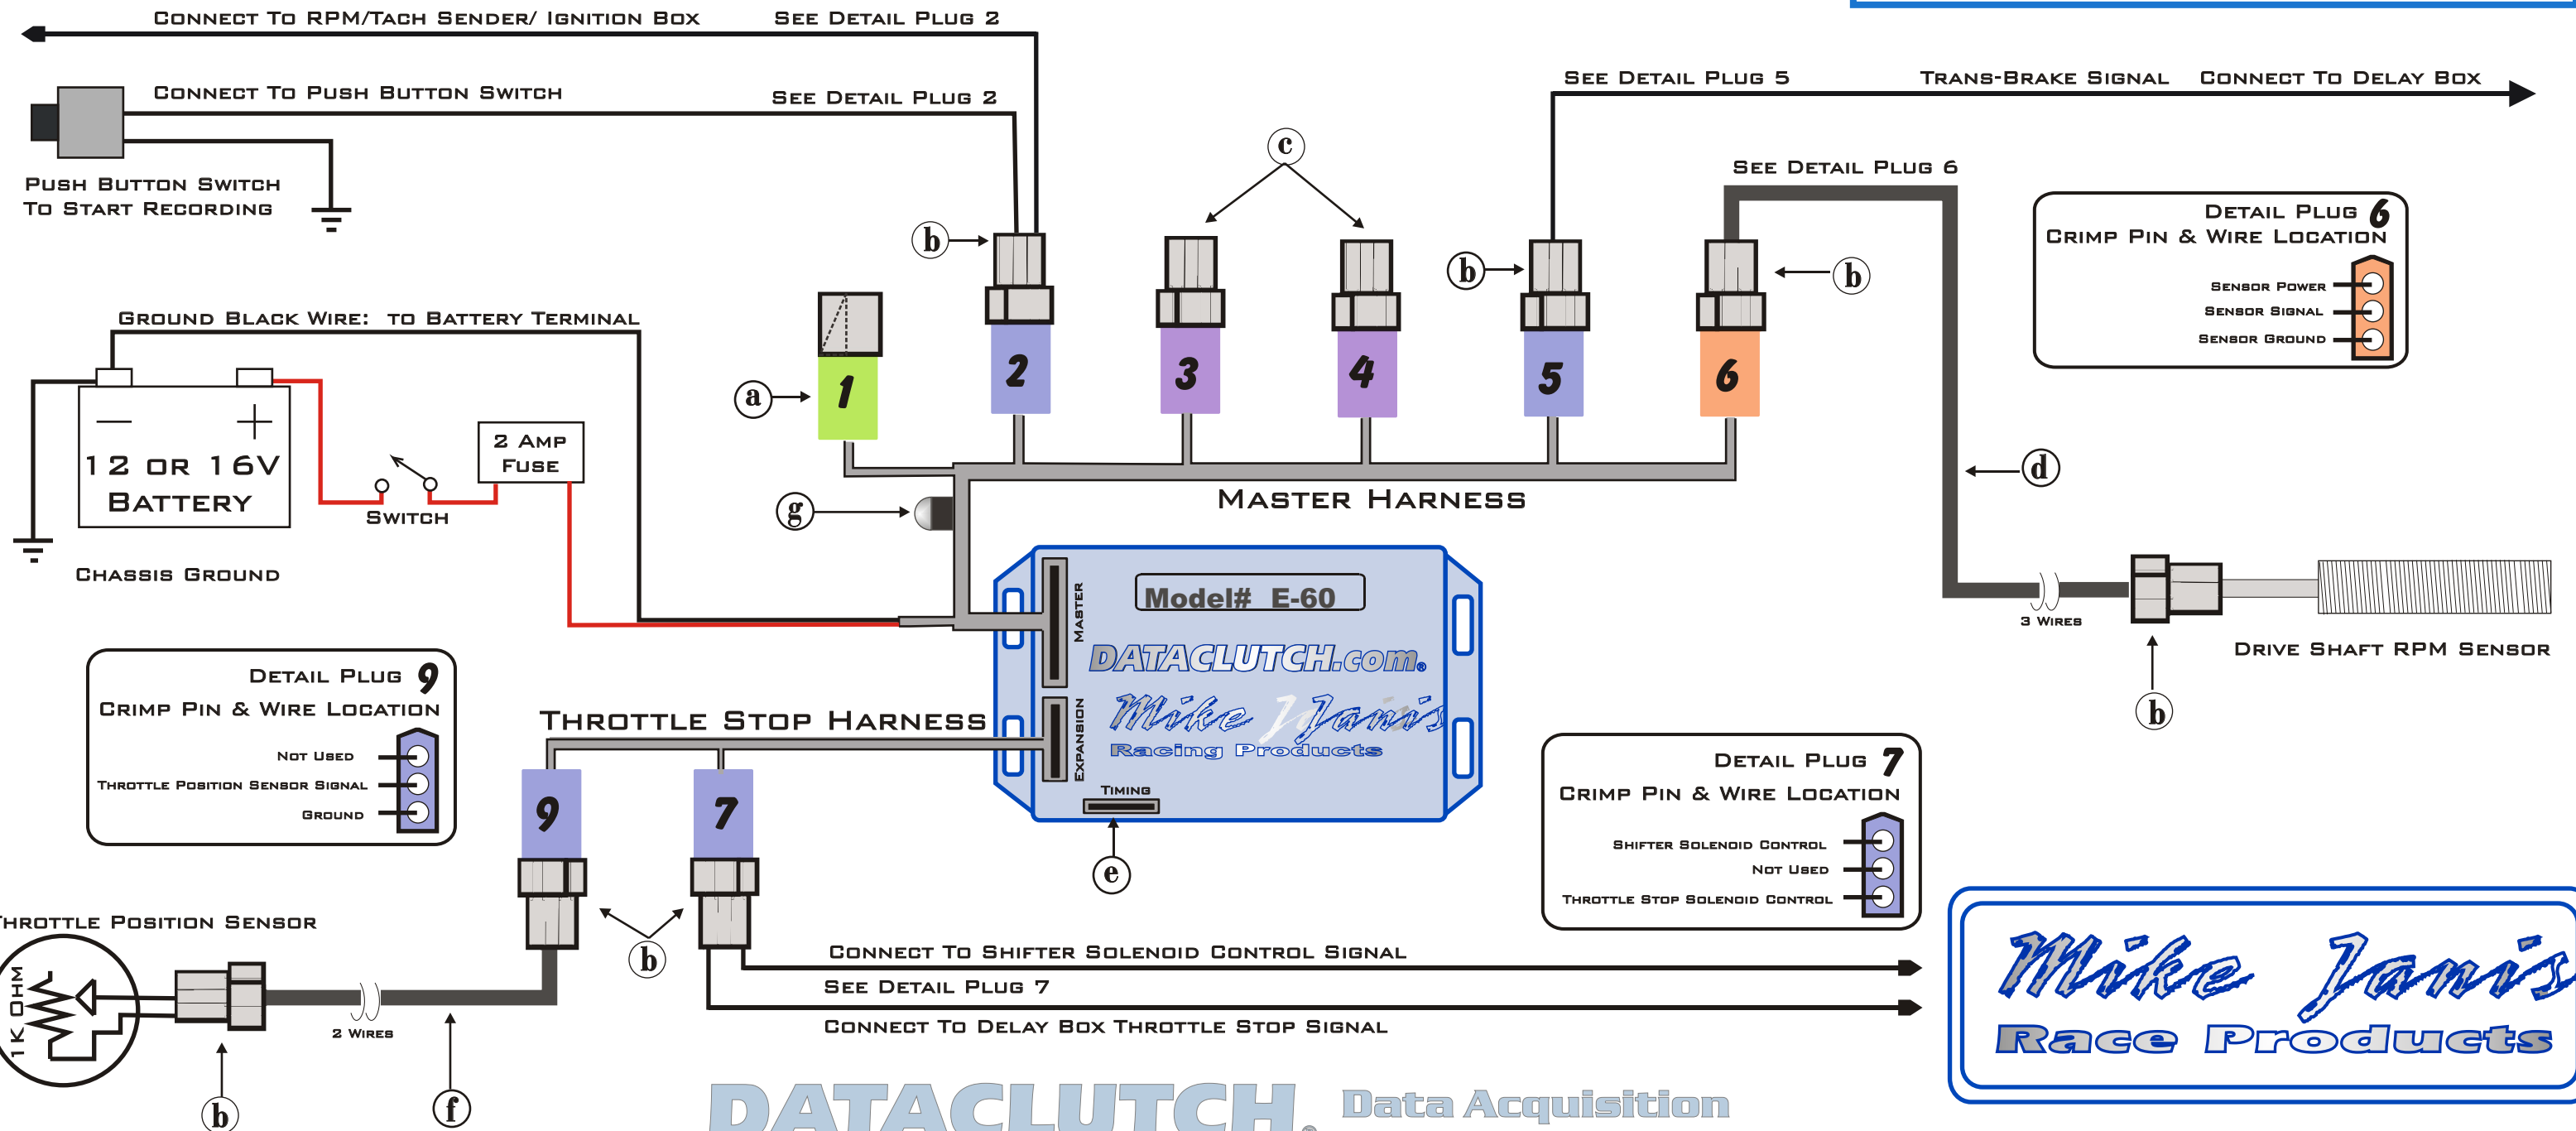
Connect To RPM/Tach Sender/ Ignition Box
See Detail Plug 2
Connect To Push Button Switch
See Detail Plug 2
Push Button Switch
To Start Recording
See Detail Plug 5
Trans-Brake Signal
Connect To Delay Box
c
See Detail Plug 6
Detail Plug 6
Crimp Pin & Wire Location
Sensor Power
Sensor Signal
Sensor Ground
b
b
b
Ground Black Wire: to Battery Terminal
a
1
2
3
4
5
6
12 or 16V
Battery
2 Amp
Fuse
Switch
g
Master Harness
d
Chassis Ground
Model# E-60
Master
DATACLUTCH.com
Expansion
Mike Janis
Racing Products
Timing
3 Wires
Drive Shaft RPM Sensor
b
Detail Plug 9
Crimp Pin & Wire Location
Not Used
Throttle Position Sensor Signal
Ground
Throttle Stop Harness
9
7
e
Detail Plug 7
Crimp Pin & Wire Location
Shifter Solenoid Control
Not Used
Throttle Stop Solenoid Control
hrottle Position Sensor
1K OHM
b
Connect To Shifter Solenoid Control Signal
See Detail Plug 7
Connect To Delay Box Throttle Stop Signal
2 Wires
b
f
Mike Janis
Race Products
DATACLUTCH
Data Acquisition